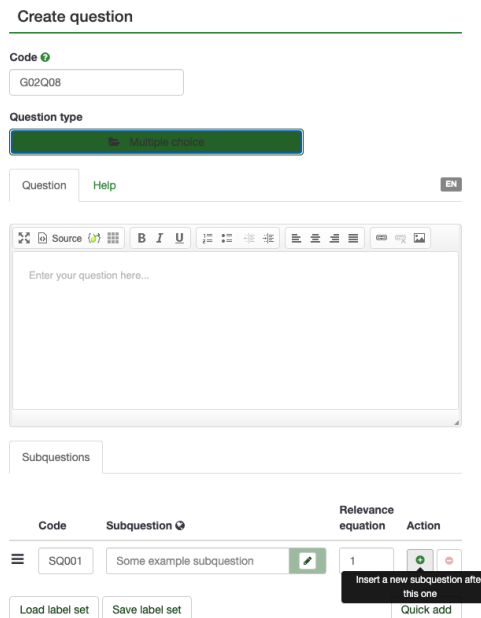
Create question

Code

G02Q08

Question type

Multiple choice

Question Help

EN

Source B I U

Enter your question here...

Subquestions

| Code | Subquestion | Relevance equation | Action |
|---|---|---|---|
| SQ001 | Some example subquestion | 1 | |

Insert a new subquestion afte this one

Load label set Save label set Quick add